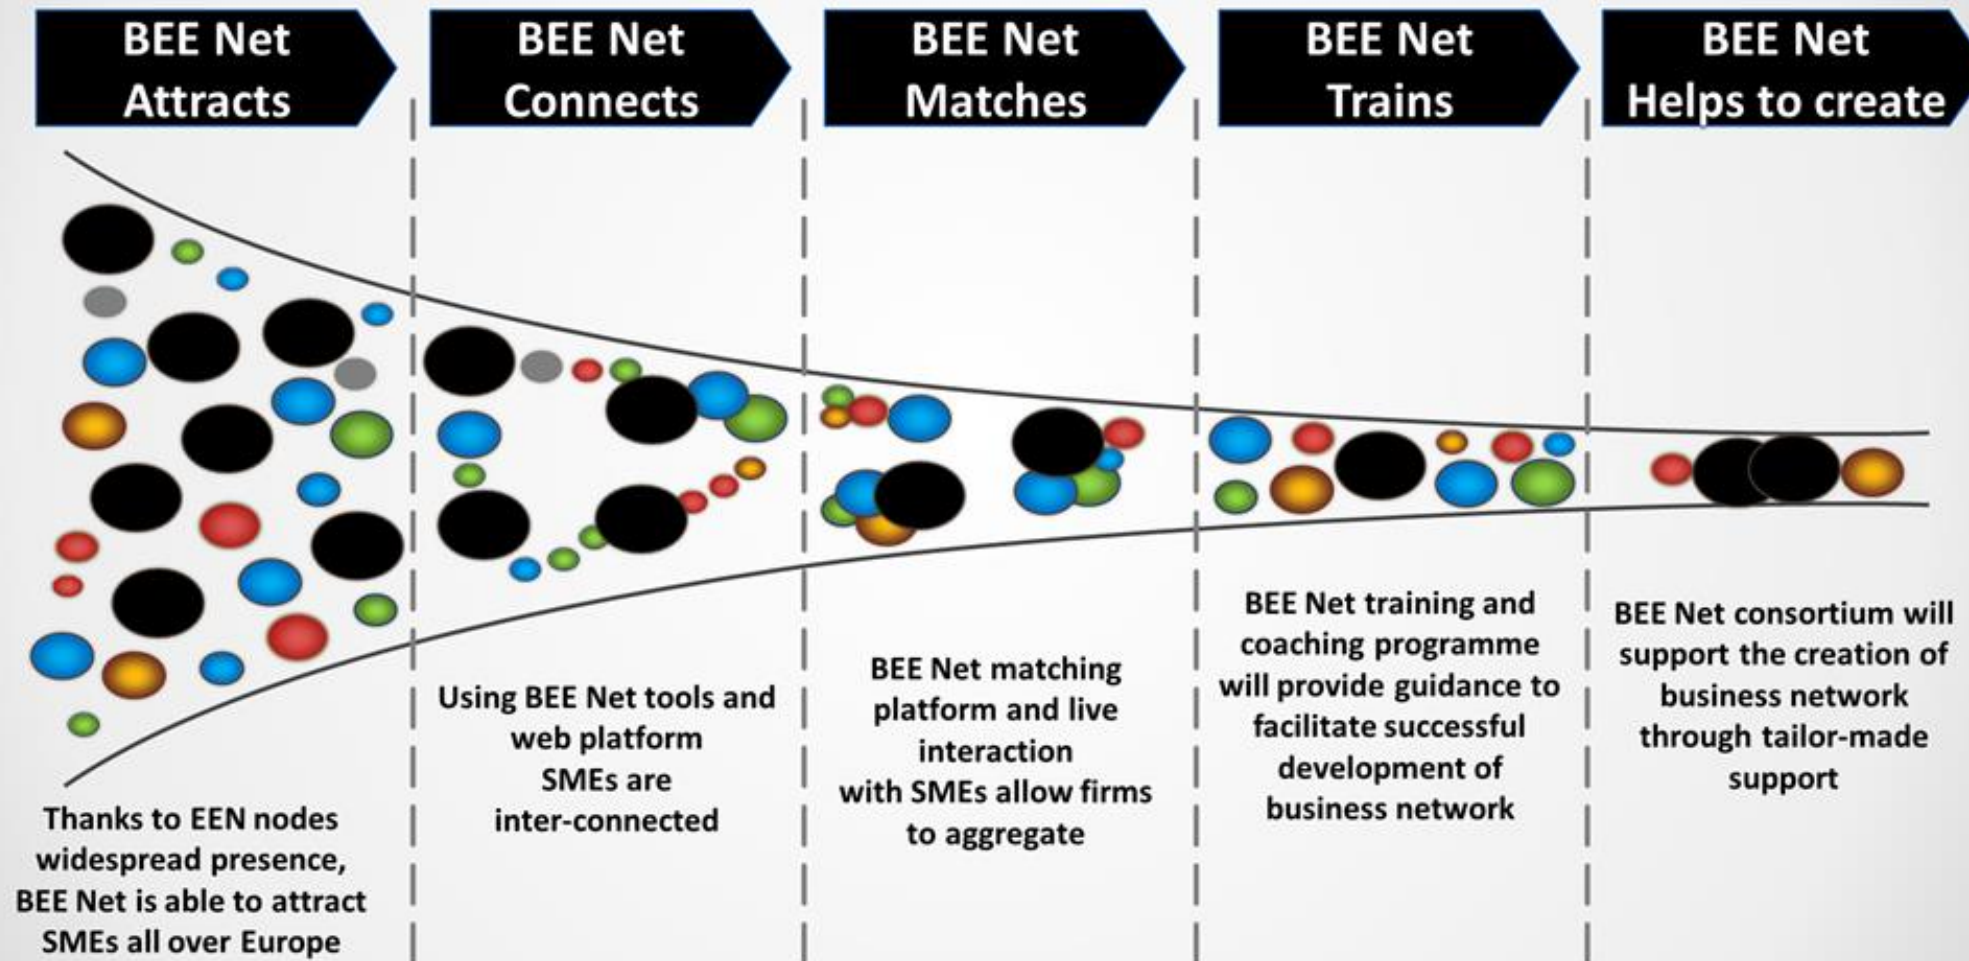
BEE Net Attracts

BEE Net Connects

BEE Net Matches

BEE Net Trains

BEE Net Helps to create

Thanks to EEN nodes widespread presence, BEE Net is able to attract SMEs all over Europe

Using BEE Net tools and web platform SMEs are inter-connected

BEE Net matching platform and live interaction with SMEs allow firms to aggregate

BEE Net training and coaching programme will provide guidance to facilitate successful development of business network

BEE Net consortium will support the creation of business network through tailor-made support